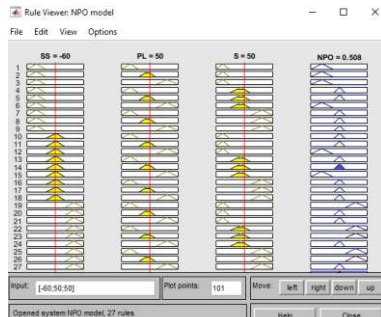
Rule Viewer: NPO model

File Edit View Options

SS = -60

PL = 50

S = 50

NPO = 0.508

1
2
3
4
5
6
7
8
9
10
11
12
13
14
15
16
17
18
19
20
21
22
23
24
25
26
27

Input: [-60;50;50]

Plot points: 101

Move: left right down up

Opened system NPO model, 27 rules

Help Close